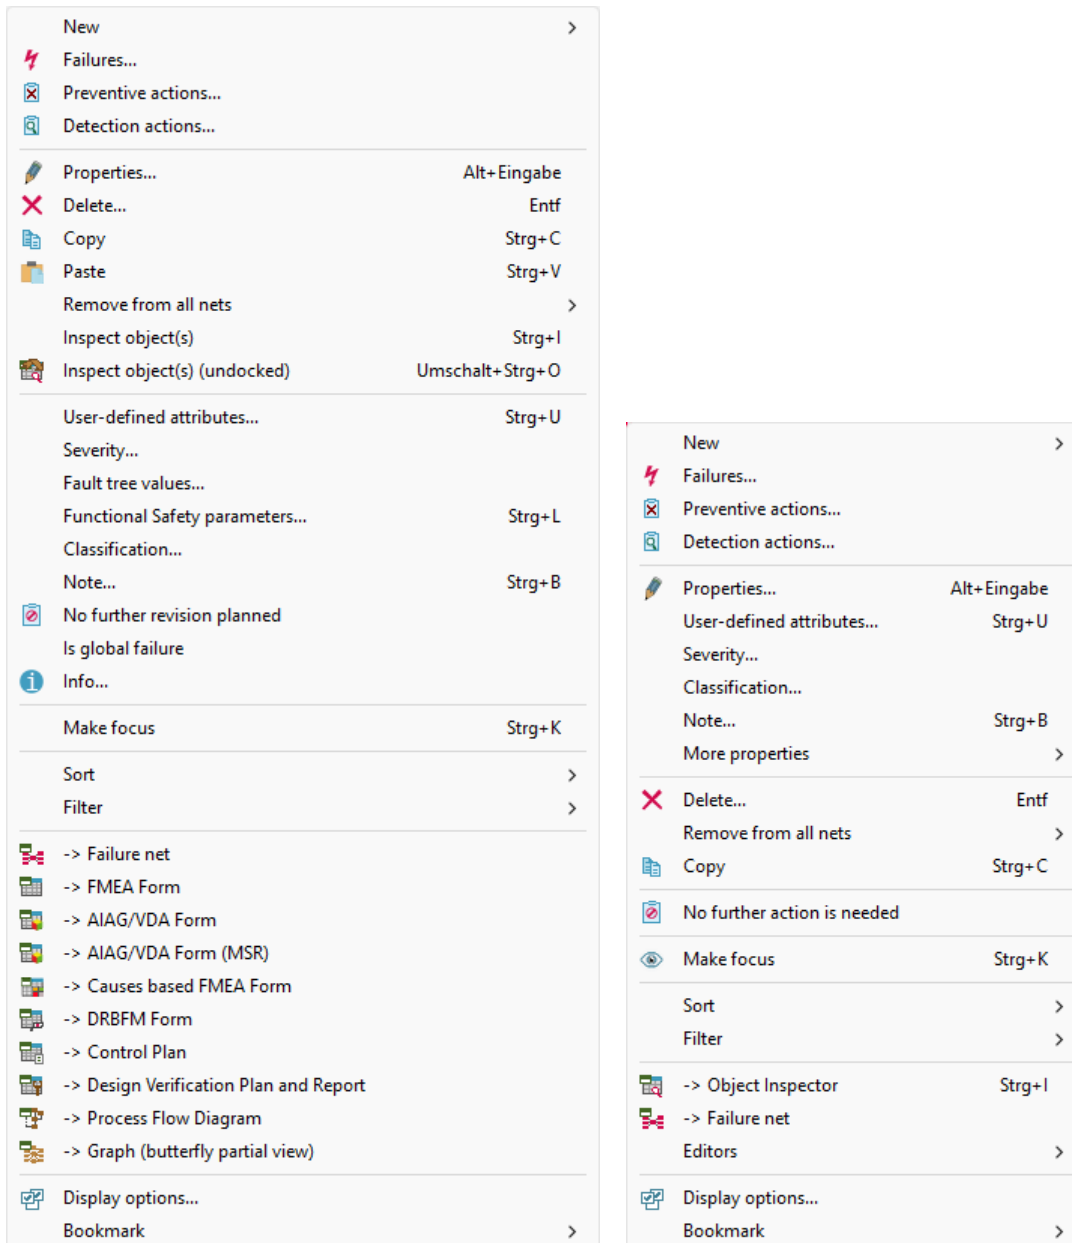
New
Failures...
Preventive actions...
Detection actions...

Properties... Alt+Eingabe
Delete... Entf
Copy Strg+C
Paste Strg+V
Remove from all nets
Inspect object(s) Strg+I
Inspect object(s) (undocked) Umschalt+Strg+O

User-defined attributes... Strg+U
Severity...
Fault tree values...
Functional Safety parameters... Strg+L
Classification...
Note... Strg+B
No further revision planned
Is global failure
Info...

Make focus Strg+K

Sort
Filter

-> Failure net
-> FMEA Form
-> AIAG/VDA Form
-> AIAG/VDA Form (MSR)
-> Causes based FMEA Form
-> DRBFM Form
-> Control Plan
-> Design Verification Plan and Report
-> Process Flow Diagram
-> Graph (butterfly partial view)

Display options...
Bookmark

New
Failures...
Preventive actions...
Detection actions...

Properties... Alt+Eingabe
User-defined attributes... Strg+U
Severity...
Classification...
Note... Strg+B
More properties

Delete... Entf
Remove from all nets
Copy Strg+C

No further action is needed

Make focus Strg+K

Sort
Filter

-> Object Inspector Strg+I
-> Failure net
Editors

Display options...
Bookmark